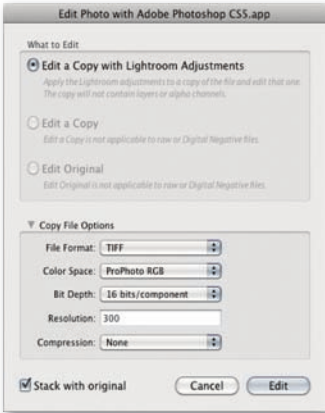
Edit Photo with Adobe Photoshop CS5.app

What to Edit

Edit a Copy with Lightroom Adjustments
Apply the Lightroom adjustments to a copy of the file and edit that one. The copy will not contain layers or alpha channels.

Edit a Copy
Edit a Copy is not applicable to raw or Digital Negative files.

Edit Original
Edit Original is not applicable to raw or Digital Negative files.

Copy File Options

File Format: TIFF

Color Space: ProPhoto RGB

Bit Depth: 16 bits/component

Resolution: 300

Compression: None

Stack with original

Cancel

Edit